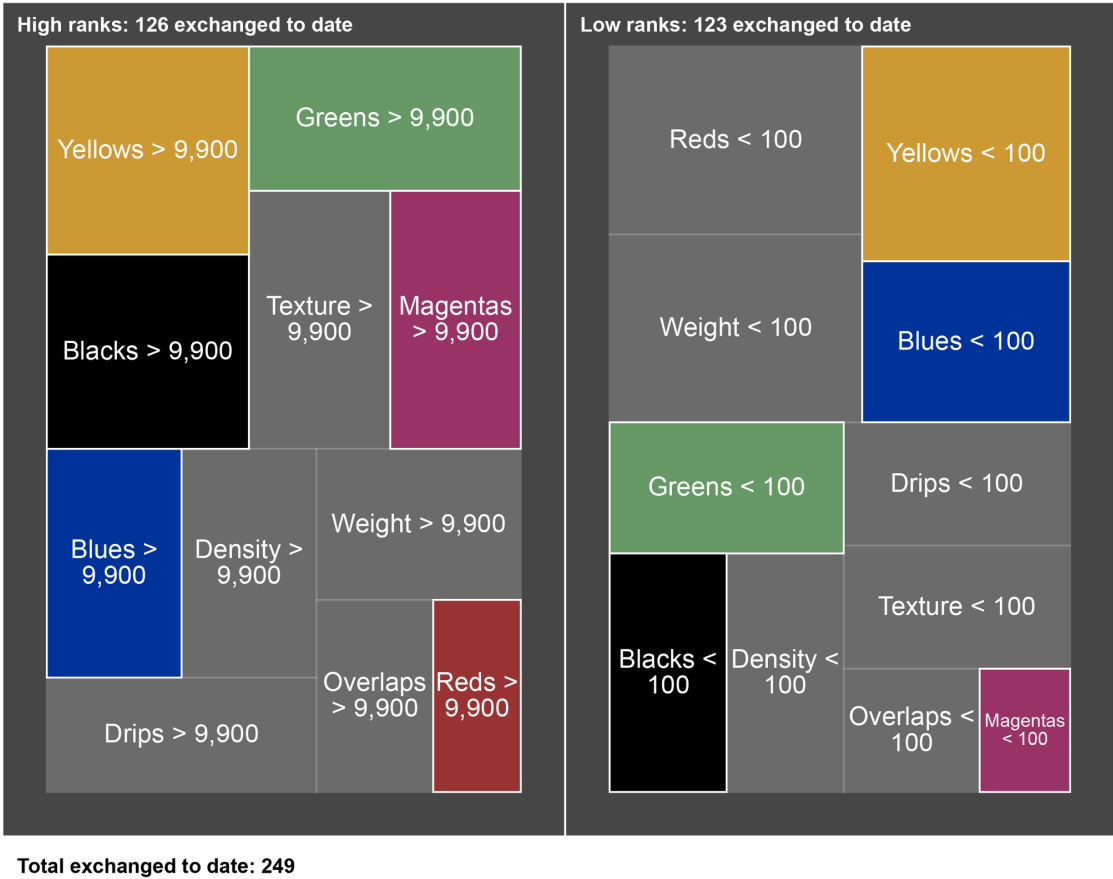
High ranks: 126 exchanged to date

Yellows > 9,900

Greens > 9,900

Blacks > 9,900

Texture > 9,900

Magentas > 9,900

Blues > 9,900

Density > 9,900

Weight > 9,900

Overlaps > 9,900

Reds > 9,900

Drips > 9,900

Low ranks: 123 exchanged to date

Reds < 100

Yellows < 100

Weight < 100

Blues < 100

Greens < 100

Drips < 100

Texture < 100

Blacks < 100

Density < 100

Overlaps < 100

Magentas < 100

Total exchanged to date: 249